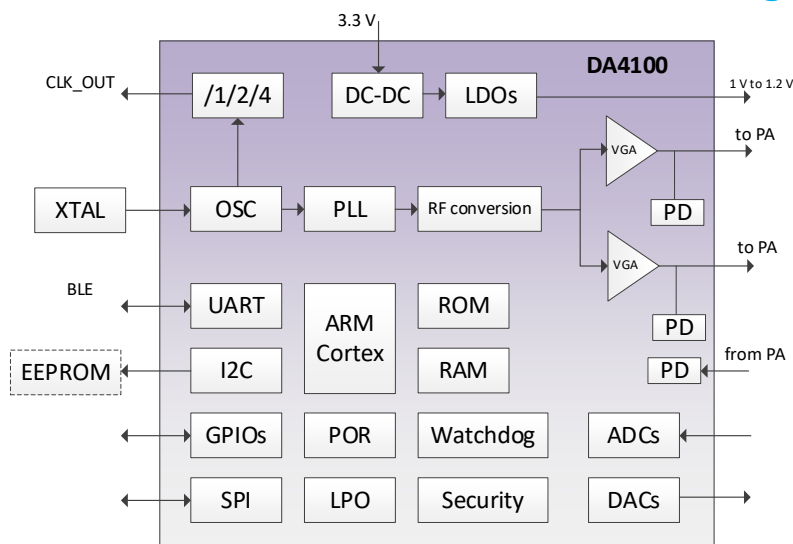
3.3 V

DA4100

CLK_OUT

/1/2/4

DC-DC

LDOs

1 V to 1.2 V

VGA

to PA

XTAL

OSC

PLL

RF conversion

PD

VGA

to PA

BLE

UART

ARM Cortex

ROM

PD

EEPROM

I2C

RAM

from PA

PD

GPIOs

POR

Watchdog

ADCs

SPI

LPO

Security

DACs